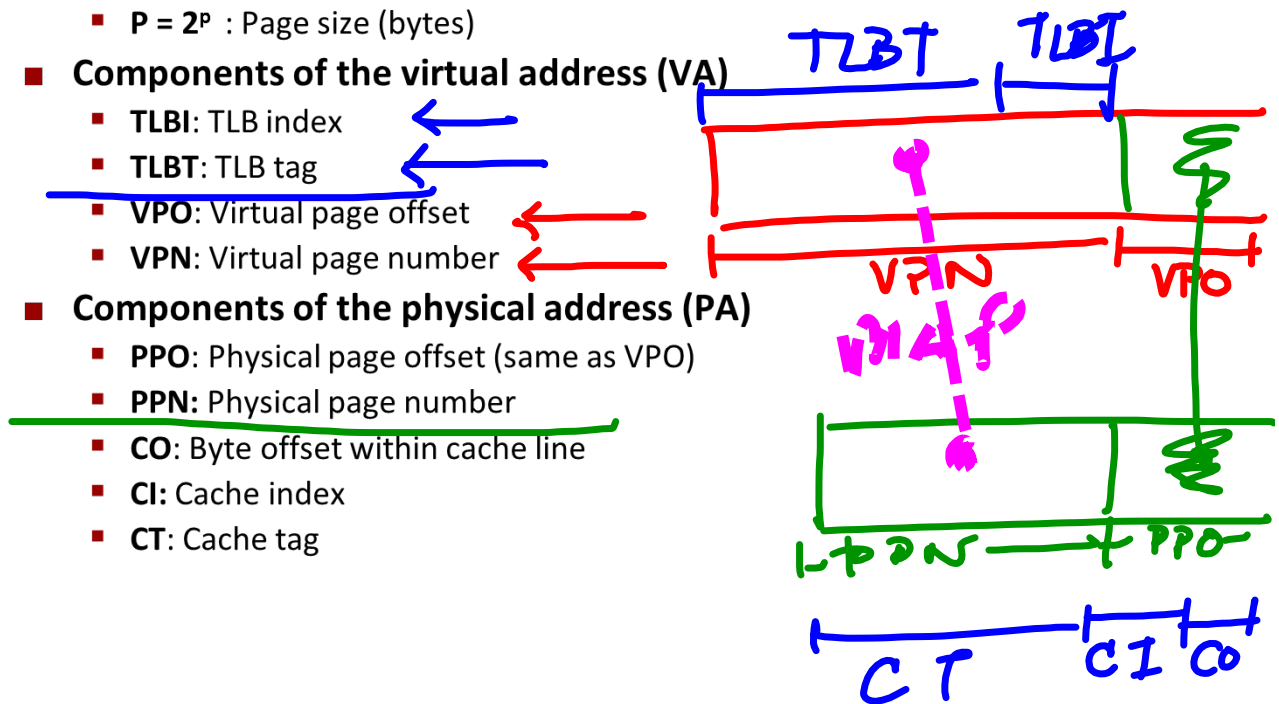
P = $2^p$ : Page size (bytes)

Components of the virtual address (VA)

TLBI: TLB index

TLBT: TLB tag

VPO: Virtual page offset

VPN: Virtual page number

Components of the physical address (PA)

PPO: Physical page offset (same as VPO)

PPN: Physical page number

CO: Byte offset within cache line

CI: Cache index

CT: Cache tag

TLBT TLBI

VPN VPO

MAP

PPN PPO

CT CI CO